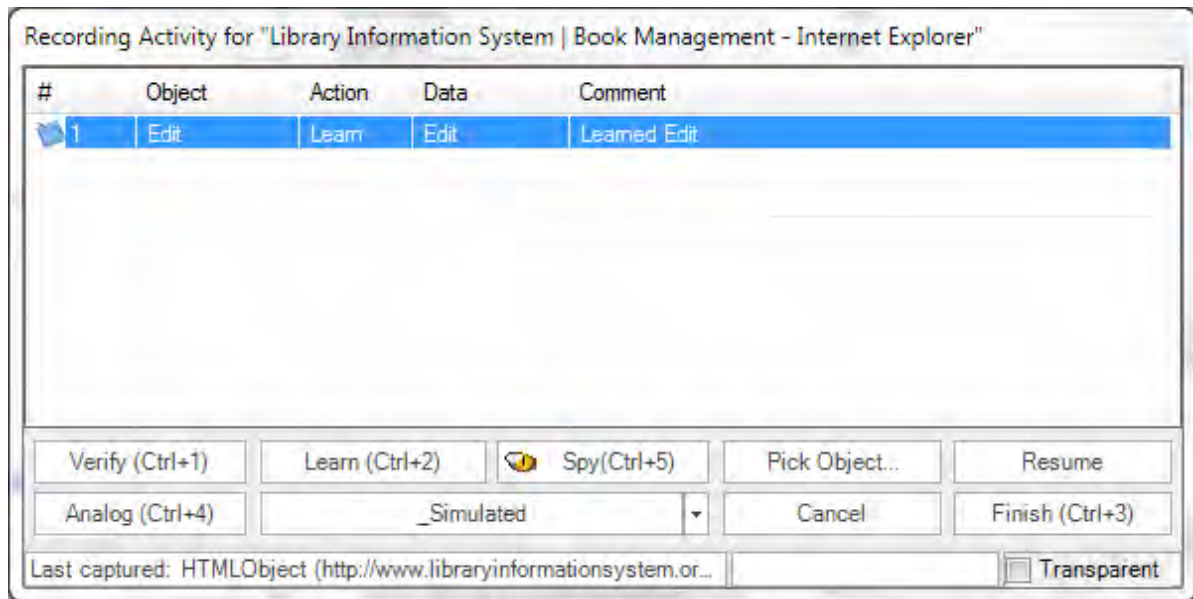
Recording Activity for "Library Information System | Book Management - Internet Explorer"

| # | Object | Action | Data | Comment |
|---|---|---|---|---|
| 1 | Edit | Learn | Edit | Learned Edit |

Verify (Ctrl+1)
Learn (Ctrl+2)
Spy(Ctrl+5)
Pick Object...
Resume
Analog (Ctrl+4)
_Simulated
Cancel
Finish (Ctrl+3)

Last captured: HTMLObject (http://www.libraryinformationsystem.or...
Transparent